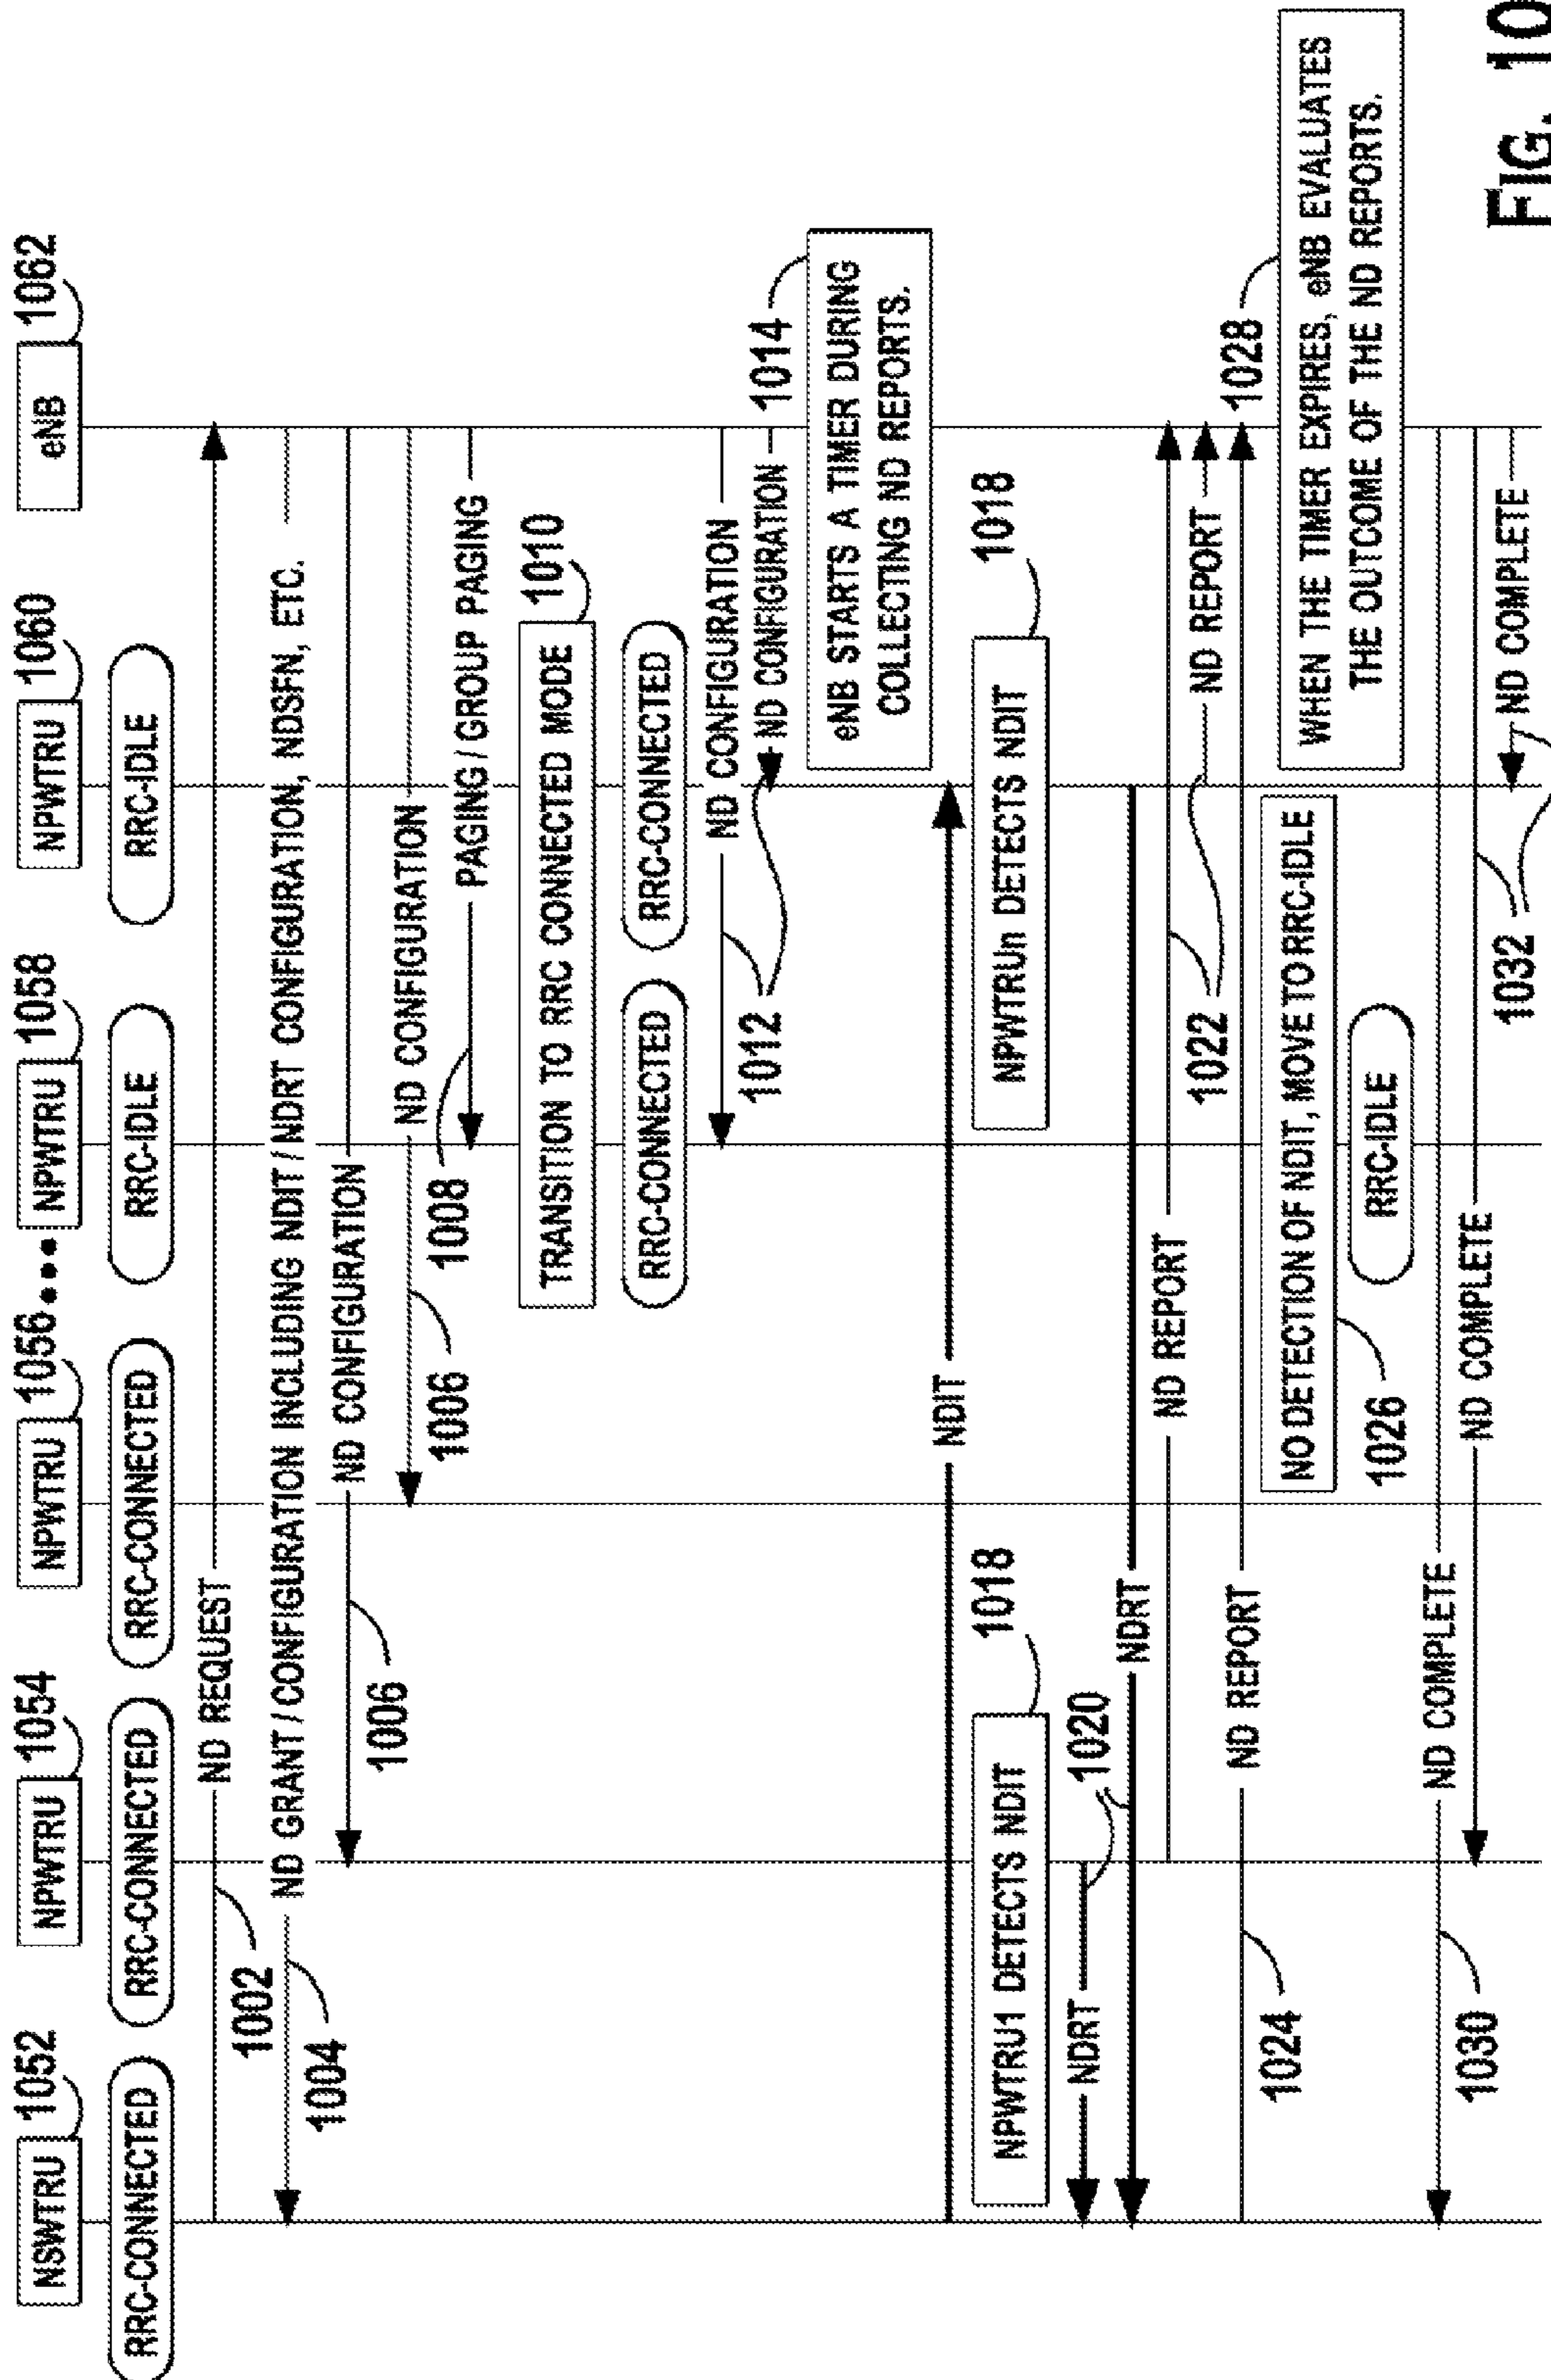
NSWTRU 1052
RRC-CONNECTED
NPWTRU 1054
RRC-CONNECTED
NPWTRU 1056 ••• NPWTRU 1058
RRC-CONNECTED
RRC-IDLE
NPWTRU 1060
RRC-IDLE
eNB 1062

ND REQUEST
1002
ND GRANT / CONFIGURATION INCLUDING NDIT / NDRT CONFIGURATION, NDSFN, ETC.
1004
ND CONFIGURATION
1006
ND CONFIGURATION
1006
ND CONFIGURATION
1008
PAGING / GROUP PAGING
TRANSITION TO RRC CONNECTED MODE 1010
RRC-CONNECTED
RRC-CONNECTED
ND CONFIGURATION
ND CONFIGURATION
1012
1014
eNB STARTS A TIMER DURING COLLECTING ND REPORTS.
NDIT
NPWTRU1 DETECTS NDIT 1018
NPWTRUn DETECTS NDIT 1018
NDRT
1020
NDRT
ND REPORT
ND REPORT
1022
ND REPORT
1024
NO DETECTION OF NDIT, MOVE TO RRC-IDLE
1026
RRC-IDLE
1028
WHEN THE TIMER EXPIRES, eNB EVALUATES THE OUTCOME OF THE ND REPORTS.
ND COMPLETE
1030
ND COMPLETE
ND COMPLETE
1032

FIG. 10